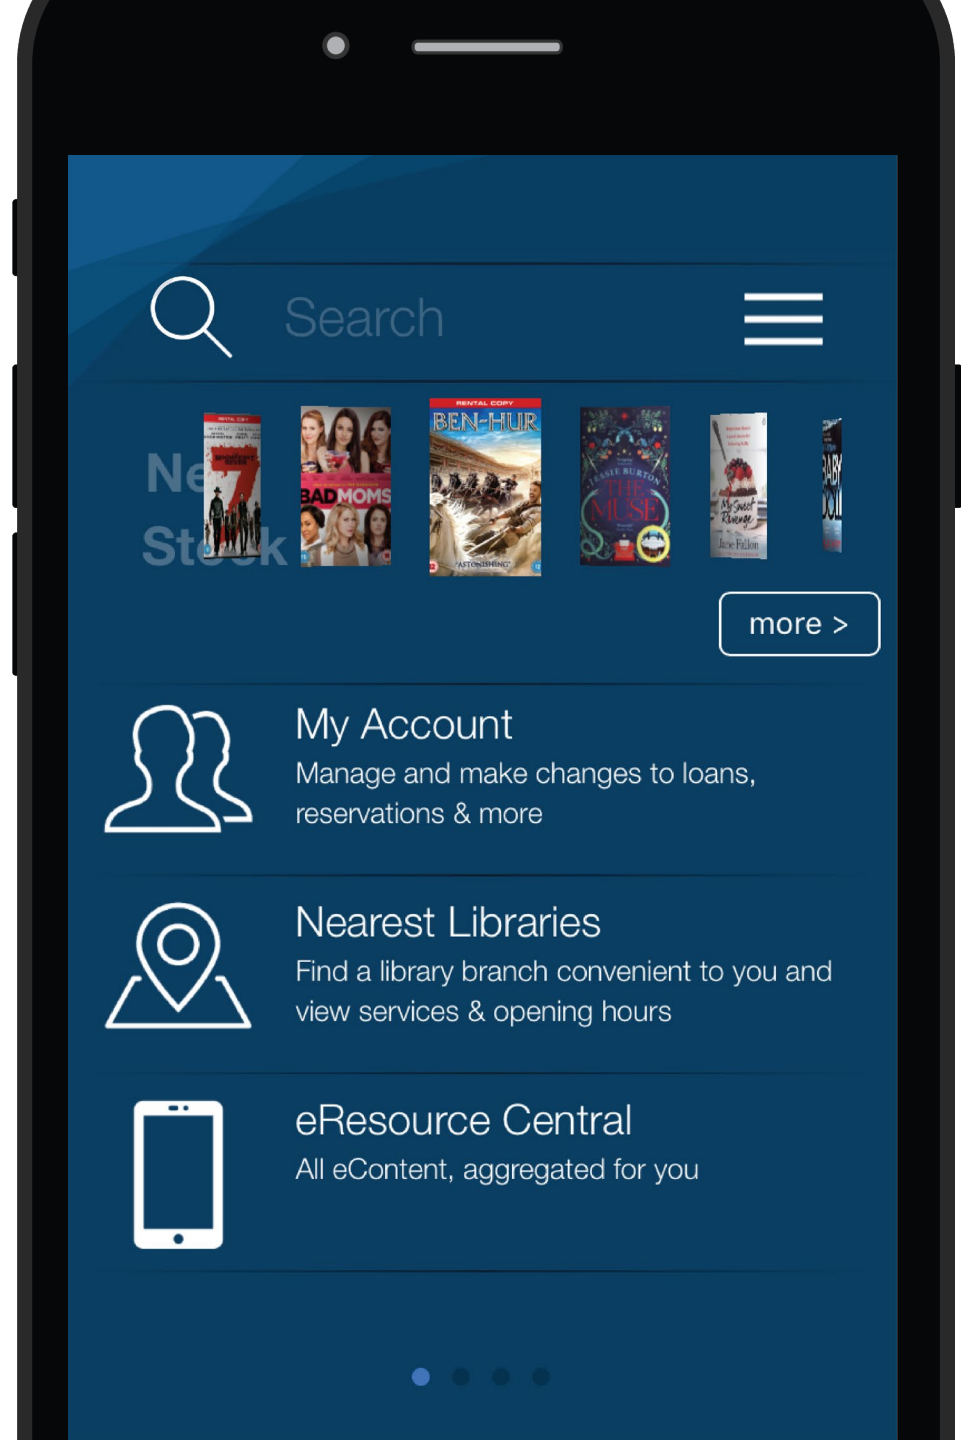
Search

Ne

St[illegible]k

7

BAD MOMS

RENTAL COPY

BEN-HUR

JESSIE BURTON

THE MUSE

My Sweet Revenge

Jane Fallon

more >

My Account

Manage and make changes to loans, reservations & more

Nearest Libraries

Find a library branch convenient to you and view services & opening hours

eResource Central

All eContent, aggregated for you